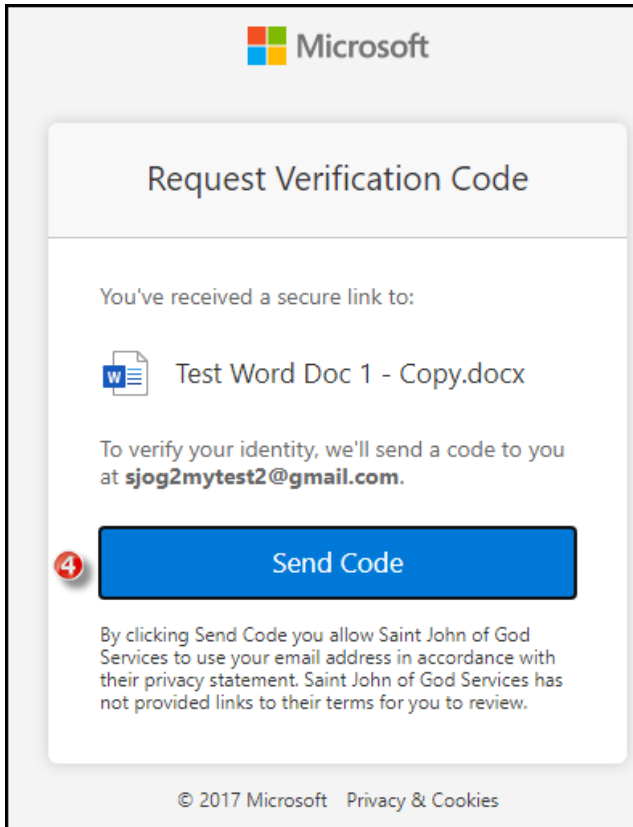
Microsoft

Request Verification Code

You've received a secure link to:

W Test Word Doc 1 - Copy.docx

To verify your identity, we'll send a code to you at **sjog2mytest2@gmail.com**.

4

Send Code

By clicking Send Code you allow Saint John of God Services to use your email address in accordance with their privacy statement. Saint John of God Services has not provided links to their terms for you to review.

© 2017 Microsoft Privacy & Cookies